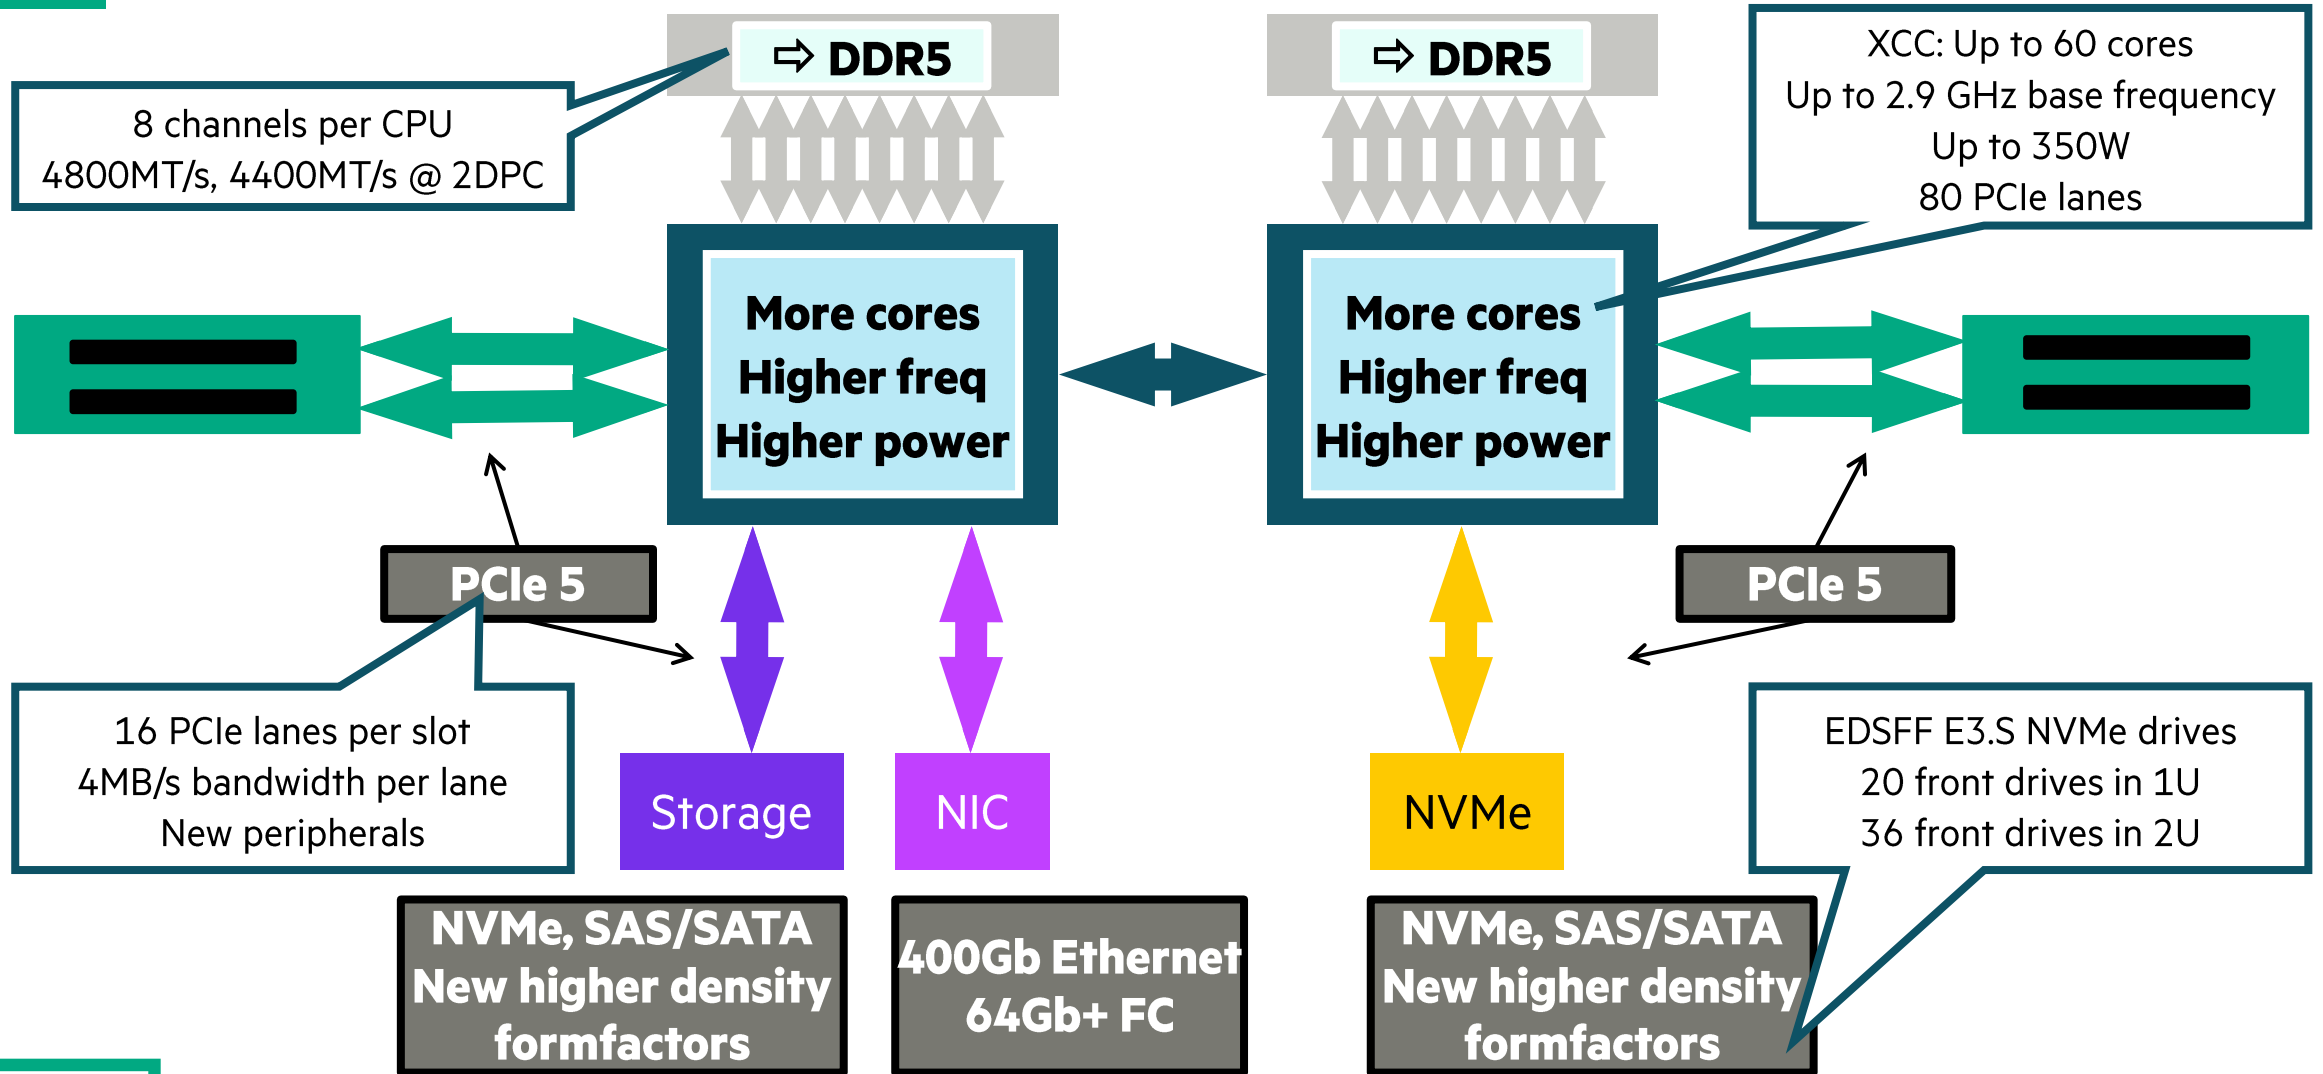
8 channels per CPU
4800MT/s, 4400MT/s @ 2DPC

DDR5

DDR5

XCC: Up to 60 cores
Up to 2.9 GHz base frequency
Up to 350W
80 PCIe lanes

More cores
Higher freq
Higher power

More cores
Higher freq
Higher power

PCIe 5

PCIe 5

16 PCIe lanes per slot
4MB/s bandwidth per lane
New peripherals

Storage

NIC

NVMe

EDSFF E3.S NVMe drives
20 front drives in 1U
36 front drives in 2U

NVMe, SAS/SATA
New higher density formfactors

400Gb Ethernet
64Gb+ FC

NVMe, SAS/SATA
New higher density formfactors